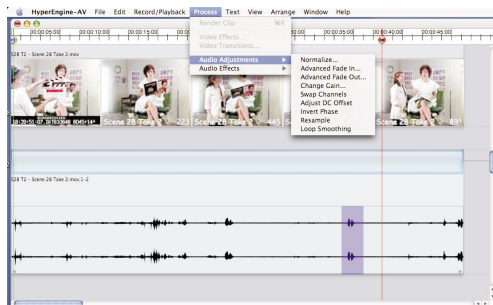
HyperEngine-AV File Edit Record/Playback Process Text View Arrange Window Help

Render Clip ⌘R
Video Effects...
Video Transitions...
Audio Adjustments ▶
Audio Effects ▶

Normalize...
Advanced Fade In...
Advanced Fade Out...
Change Gain...
Swap Channels
Adjust DC Offset
Invert Phase
Resample
Loop Smoothing

00:00:05:00 00:00:10:00 00:00:15:00 00:00:20:00 00:00:35:00 00:00:40:00 00:00:45:00

S28 T2 - Scene 28 Take 2.mov

18:29:51:07 Scene 28 Take 2 223 Scene 28 Take 2 445 Scene 28 Take 2 891

S28 T2 - Scene 28 Take 2.mov.1-2